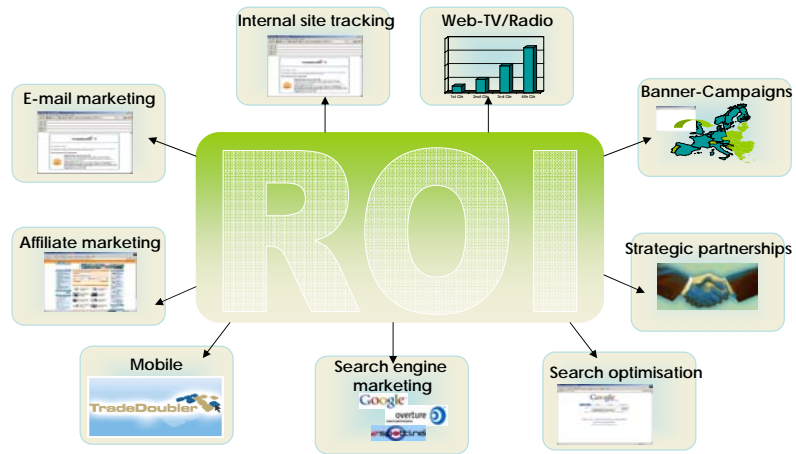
Internal site tracking

Web-TV/Radio

1st Qtr 2nd Qtr 3rd Qtr 4th Qtr

E-mail marketing

Banner-Campaigns

ROI

Affiliate marketing

Strategic partnerships

Mobile

TradeDoubler

Search engine marketing

Google

overture

espotting

Search optimisation

Google